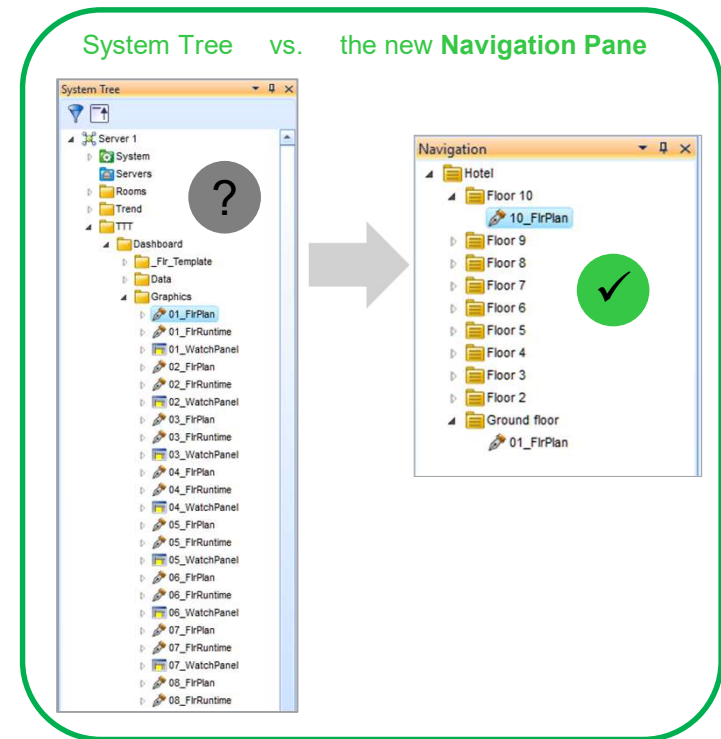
System Tree vs. the new **Navigation Pane**

System Tree

Server 1
System
Servers
Rooms
Trend
TTT
Dashboard
_Flr_Template
Data
Graphics
01_FlrPlan
01_FlrRuntime
01_WatchPanel
02_FlrPlan
02_FlrRuntime
02_WatchPanel
03_FlrPlan
03_FlrRuntime
03_WatchPanel
04_FlrPlan
04_FlrRuntime
04_WatchPanel
05_FlrPlan
05_FlrRuntime
05_WatchPanel
06_FlrPlan
06_FlrRuntime
06_WatchPanel
07_FlrPlan
07_FlrRuntime
07_WatchPanel
08_FlrPlan
08_FlrRuntime

?

Navigation

Hotel
Floor 10
10_FlrPlan
Floor 9
Floor 8
Floor 7
Floor 6
Floor 5
Floor 4
Floor 3
Floor 2
Ground floor
01_FlrPlan

✓